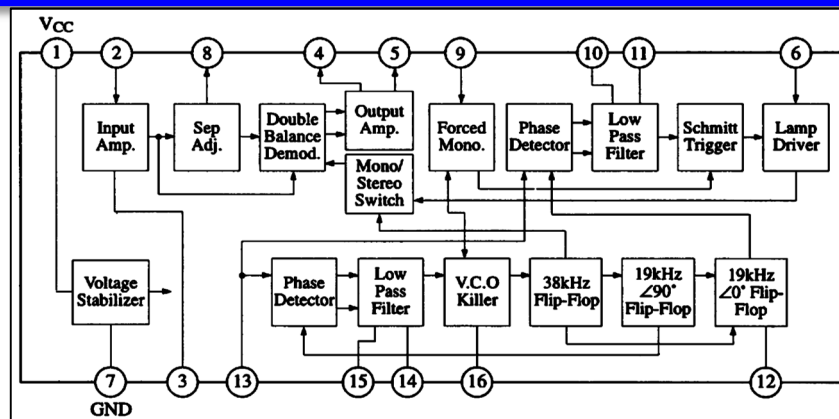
VCC

1
2
8
4
5
9
10
11
6

Input Amp.

Sep Adj.

Double Balance Demod.

Output Amp.

Mono/ Stereo Switch

Forced Mono.

Phase Detector

Low Pass Filter

Schmitt Trigger

Lamp Driver

Voltage Stabilizer

Phase Detector

Low Pass Filter

V.C.O Killer

38kHz Flip-Flop

19kHz $\angle 90^{\circ}$ Flip-Flop

19kHz $\angle 0^{\circ}$ Flip-Flop

7
3
13
15
14
16
12

GND